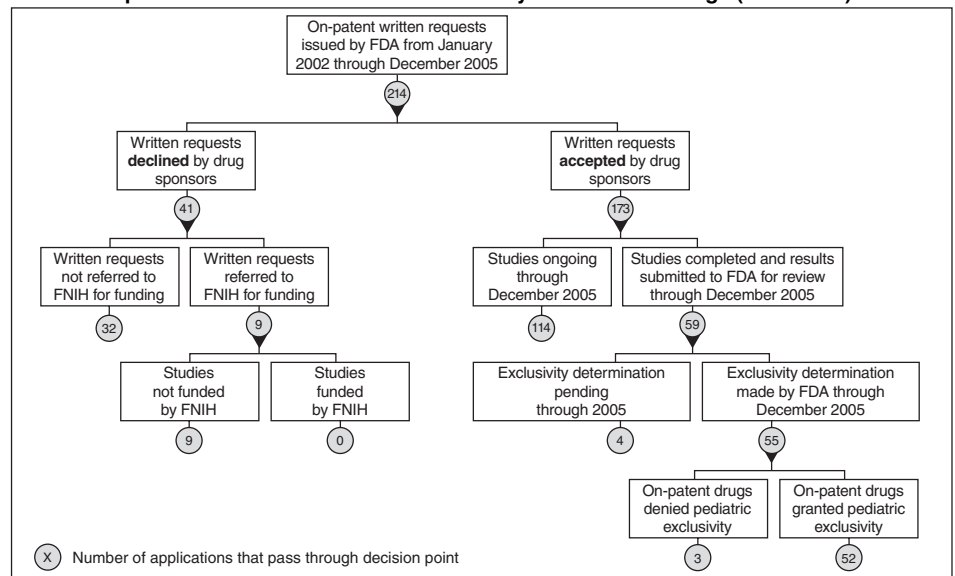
On-patent written requests issued by FDA from January 2002 through December 2005

214

Written requests **declined** by drug sponsors

41

Written requests not referred to FNIH for funding

32

Written requests referred to FNIH for funding

9

Studies not funded by FNIH

9

Studies funded by FNIH

0

Written requests **accepted** by drug sponsors

173

Studies ongoing through December 2005

114

Studies completed and results submitted to FDA for review through December 2005

59

Exclusivity determination pending through 2005

4

Exclusivity determination made by FDA through December 2005

55

On-patent drugs denied pediatric exclusivity

3

On-patent drugs granted pediatric exclusivity

52

X Number of applications that pass through decision point